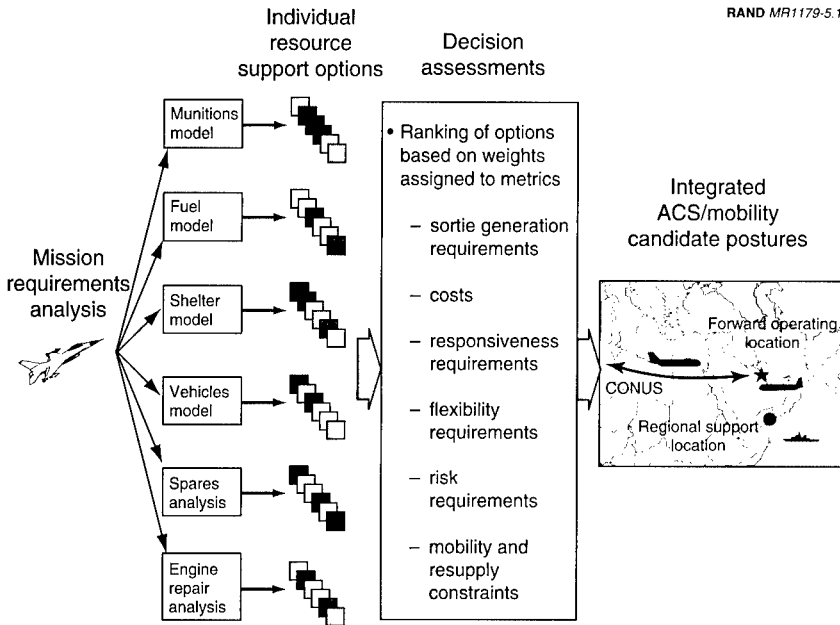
RAND MR1179-5.1

Individual resource support options

Decision assessments

Mission requirements analysis

Munitions model

Fuel model

Shelter model

Vehicles model

Spares analysis

Engine repair analysis

• Ranking of options based on weights assigned to metrics

– sortie generation requirements

– costs

– responsiveness requirements

– flexibility requirements

– risk requirements

– mobility and resupply constraints

Integrated ACS/mobility candidate postures

Forward operating location

CONUS

Regional support location